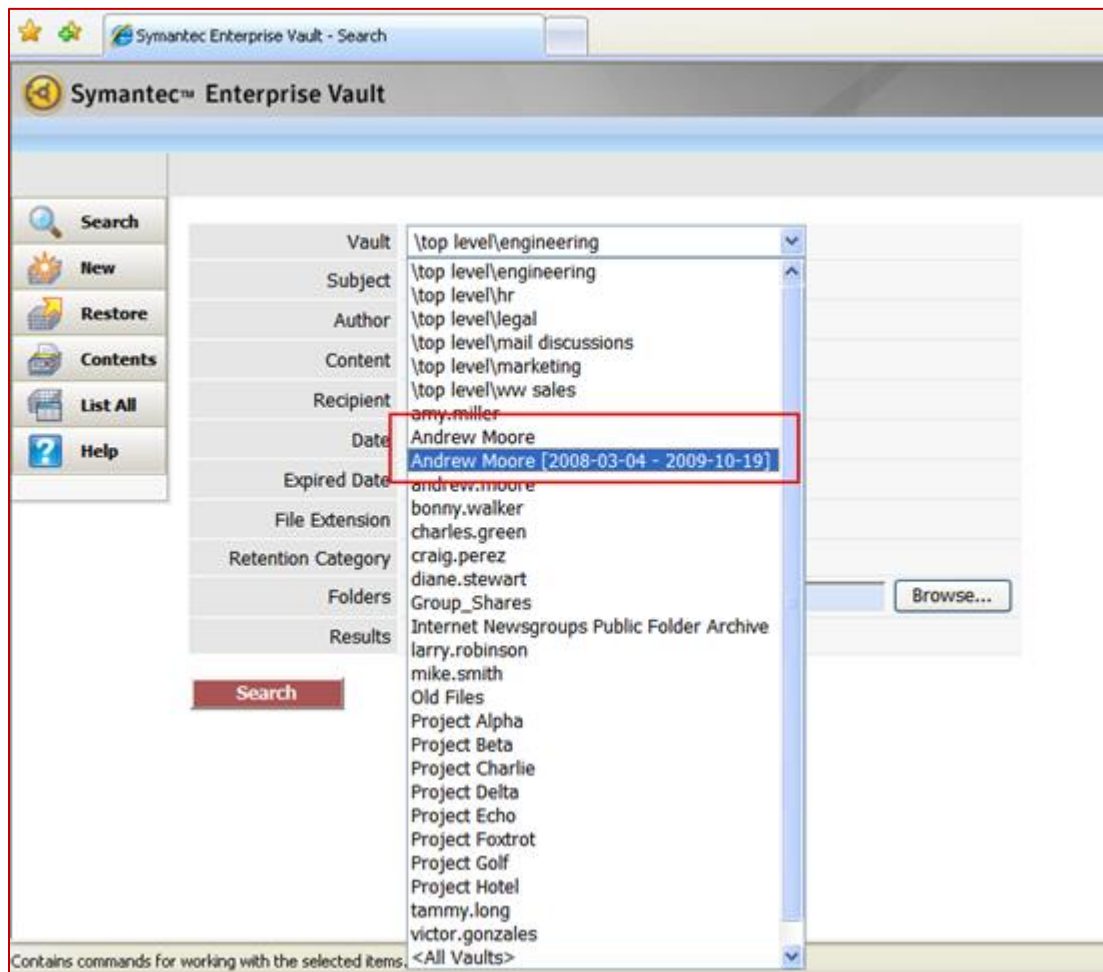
Symantec Enterprise Vault - Search

Symantec™ Enterprise Vault

Search
New
Restore
Contents
List All
Help

Vault \top level\engineering
Subject
Author
Content
Recipient
Date
Expired Date
File Extension
Retention Category
Folders
Results

\top level\engineering
\top level\hr
\top level\legal
\top level\mail discussions
\top level\marketing
\top level\ww sales
amy.miller
Andrew Moore
Andrew Moore [2008-03-04 - 2009-10-19]
andrew.moore
bonny.walker
charles.green
craig.perez
diane.stewart
Group_Shares
Internet Newsgroups Public Folder Archive
larry.robinson
mike.smith
Old Files
Project Alpha
Project Beta
Project Charlie
Project Delta
Project Echo
Project Foxtrot
Project Golf
Project Hotel
tammy.long
victor.gonzales
<All Vaults>

Browse...

Search

Contains commands for working with the selected items.